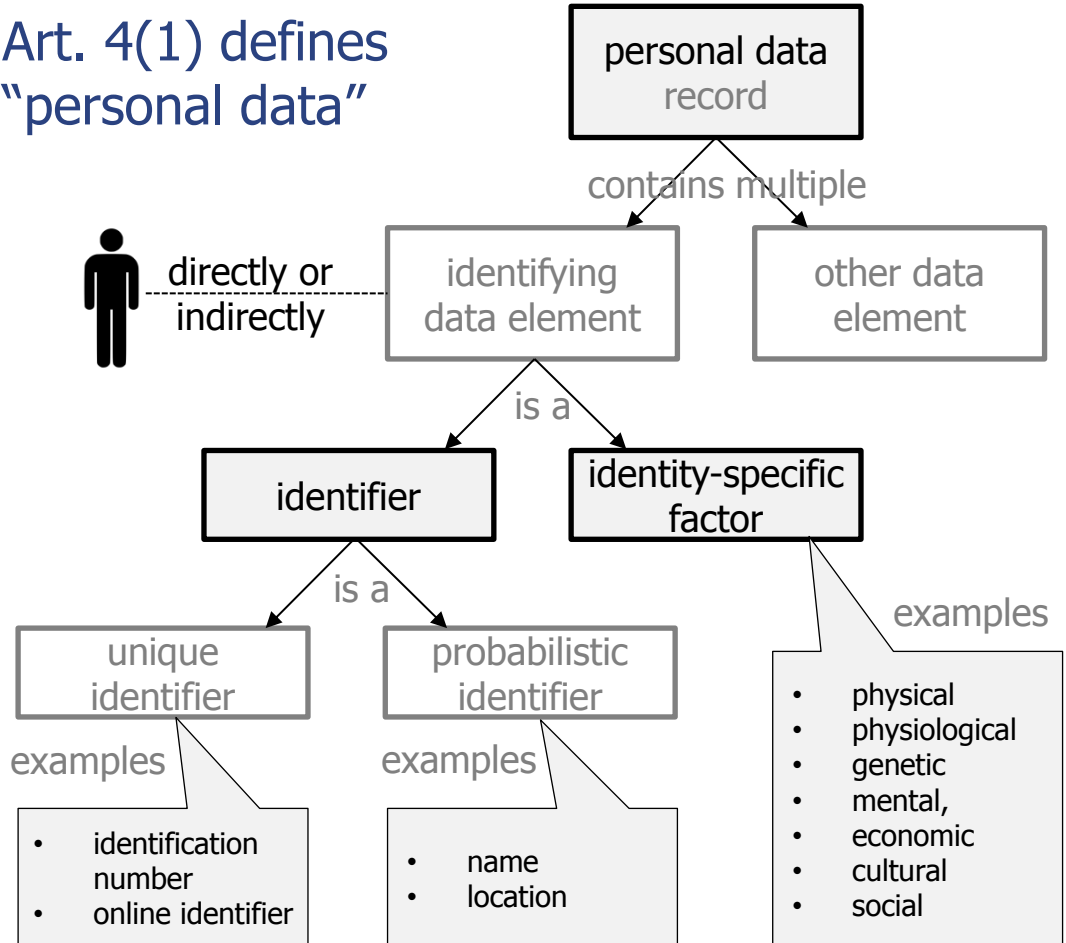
Art. 4(1) defines “personal data”

personal data
record

contains multiple

directly or indirectly

identifying data element

other data element

is a

identifier

identity-specific factor

is a

unique identifier

probabilistic identifier

examples

examples

examples

- identification number
- online identifier

- name
- location

- physical
- physiological
- genetic
- mental,
- economic
- cultural
- social